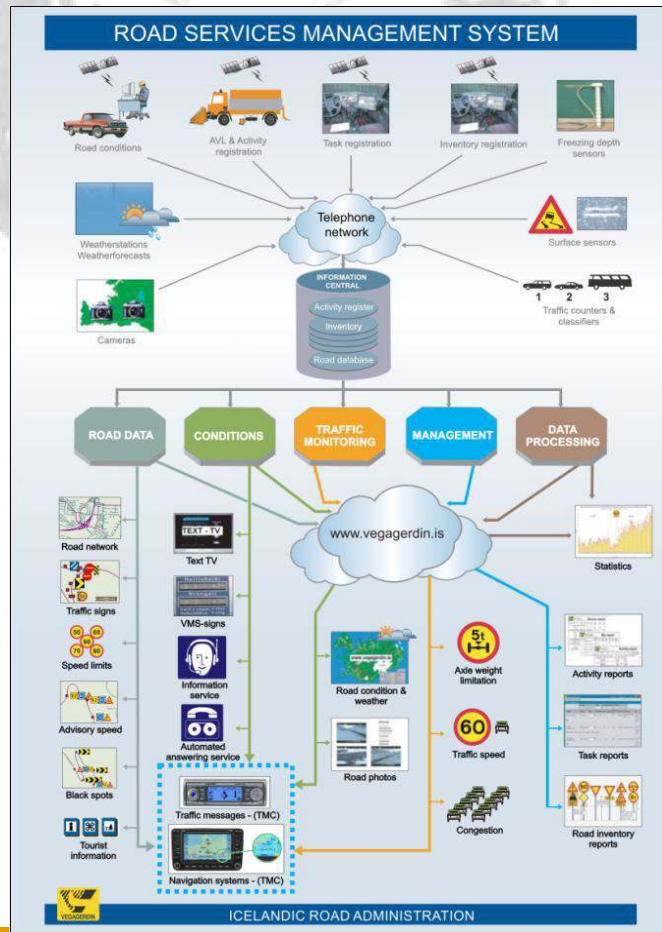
ROAD SERVICES MANAGEMENT SYSTEM

Road conditions

AVL & Activity registration

Task registration

Inventory registration

Freezing depth sensors

Weatherstations Weatherforecasts

Telephone network

Surface sensors

INFORMATION CENTRAL

Activity register

Inventory

Road database

1 2 3

Traffic counters & classifiers

Cameras

ROAD DATA

CONDITIONS

TRAFFIC MONITORING

MANAGEMENT

DATA PROCESSING

www.vegagerdin.is

Road network

TEXT TV

Text TV

Statistics

Traffic signs

VMS-signs

50 60 70 90

Speed limits

Information service

Road condition & weather

5t

Axle weight limitation

Activity reports

Advisory speed

Automated answering service

60

Traffic speed

Task reports

Road photos

Black spots

Traffic messages - (TMC)

Congestion

Road inventory reports

Tourist information

Navigation systems - (TMC)

VEGAGERDIN

ICELANDIC ROAD ADMINISTRATION